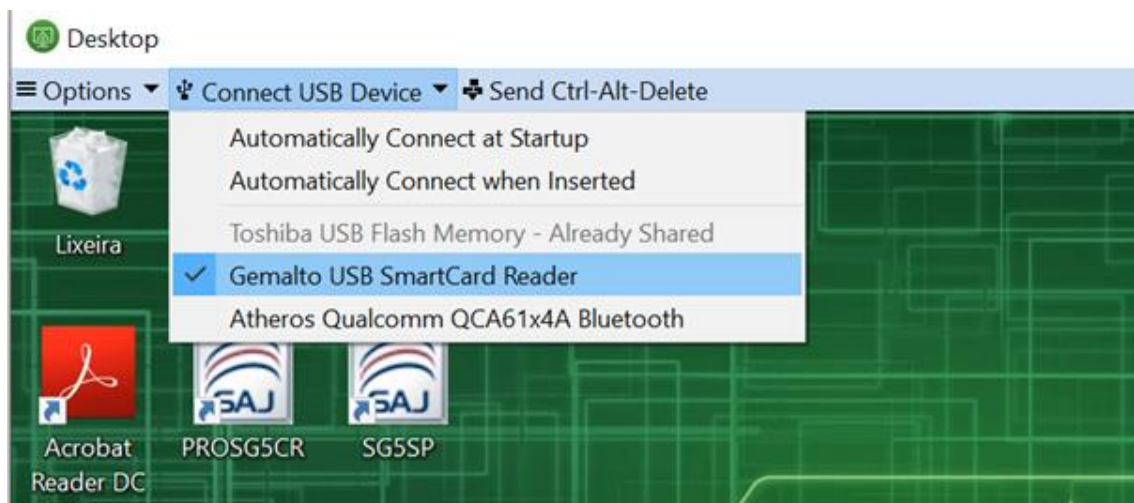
Desktop

Options ▼ Connect USB Device ▼ Send Ctrl-Alt-Delete

Automatically Connect at Startup
Automatically Connect when Inserted
Toshiba USB Flash Memory - Already Shared
✓ Gemalto USB SmartCard Reader
Atheros Qualcomm QCA61x4A Bluetooth

Lixeira

SAJ
SAJ

Acrobat Reader DC

PROSG5CR

SG5SP